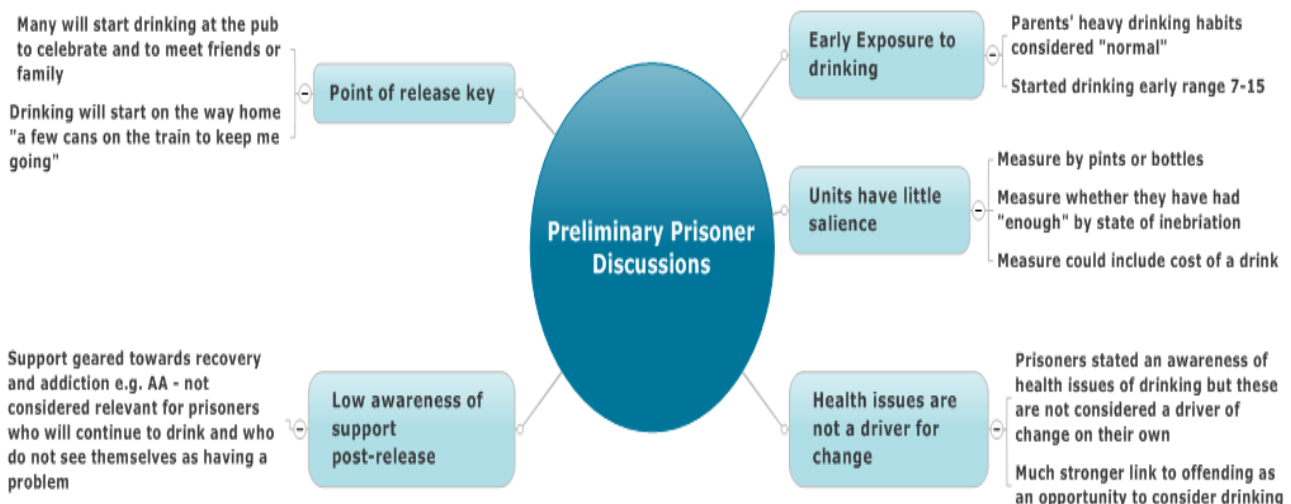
Preliminary Prisoner Discussions

Point of release key

Many will start drinking at the pub to celebrate and to meet friends or family

Drinking will start on the way home "a few cans on the train to keep me going"

Early Exposure to drinking

Parents' heavy drinking habits considered "normal"

Started drinking early range 7-15

Units have little salience

Measure by pints or bottles

Measure whether they have had "enough" by state of inebriation

Measure could include cost of a drink

Low awareness of support post-release

Support geared towards recovery and addiction e.g. AA - not considered relevant for prisoners who will continue to drink and who do not see themselves as having a problem

Health issues are not a driver for change

Prisoners stated an awareness of health issues of drinking but these are not considered a driver of change on their own

Much stronger link to offending as an opportunity to consider drinking